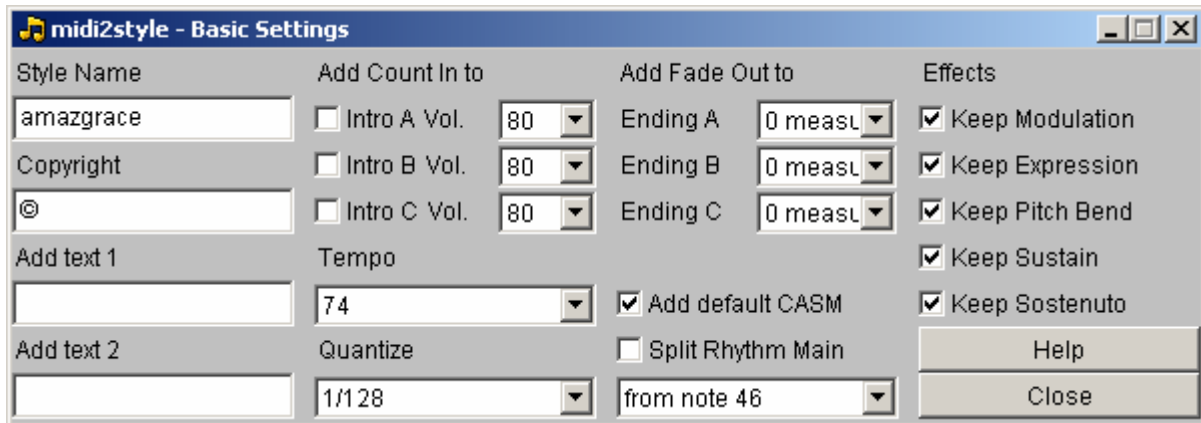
midi2style - Basic Settings

Style Name

amazgrace

Copyright

©

Add text 1

Add text 2

Add Count In to

Intro A Vol. 80

Intro B Vol. 80

Intro C Vol. 80

Tempo

74

Quantize

1/128

Add Fade Out to

Ending A 0 measu

Ending B 0 measu

Ending C 0 measu

Add default CASM

Split Rhythm Main

from note 46

Effects

Keep Modulation

Keep Expression

Keep Pitch Bend

Keep Sustain

Keep Sostenuto

Help

Close